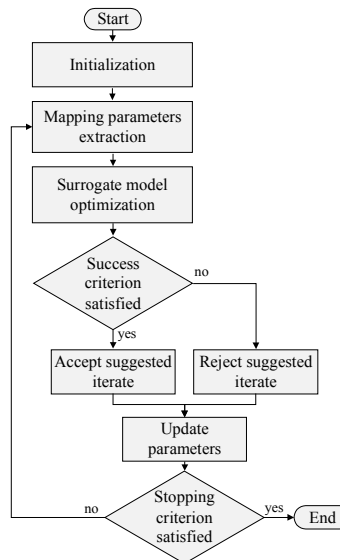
Start

Initialization

Mapping parameters extraction

Surrogate model optimization

Success criterion satisfied

no

yes

Accept suggested iterate

Reject suggested iterate

Update parameters

no

Stopping criterion satisfied

yes

End